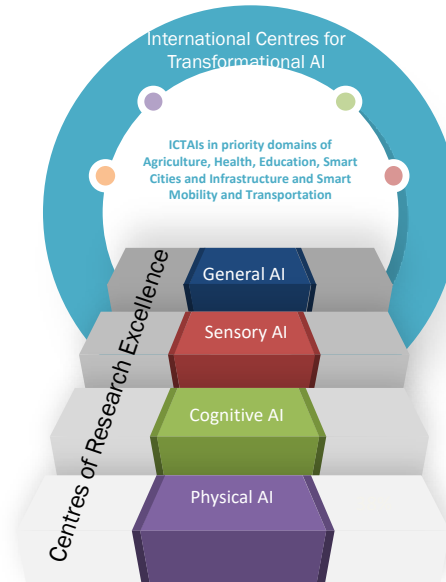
International Centres for Transformational AI

ICTAIs in priority domains of Agriculture, Health, Education, Smart Cities and Infrastructure and Smart Mobility and Transportation

Centres of Research Excellence

General AI

Sensory AI

Cognitive AI

Physical AI